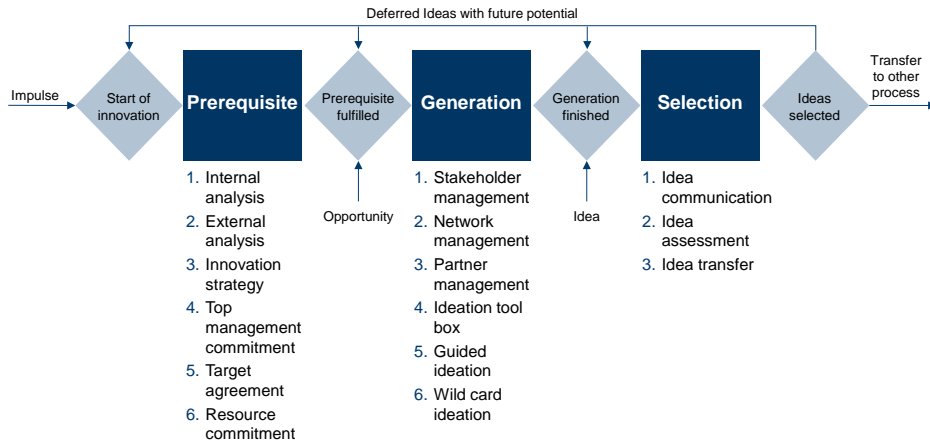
Deferred Ideas with future potential

Impulse

Start of innovation

Prerequisite

Prerequisite fulfilled

Generation

Generation finished

Selection

Ideas selected

Transfer to other process

1. Internal analysis
2. External analysis
3. Innovation strategy
4. Top management commitment
5. Target agreement
6. Resource commitment

Opportunity

1. Stakeholder management
2. Network management
3. Partner management
4. Ideation tool box
5. Guided ideation
6. Wild card ideation

Idea

1. Idea communication
2. Idea assessment
3. Idea transfer